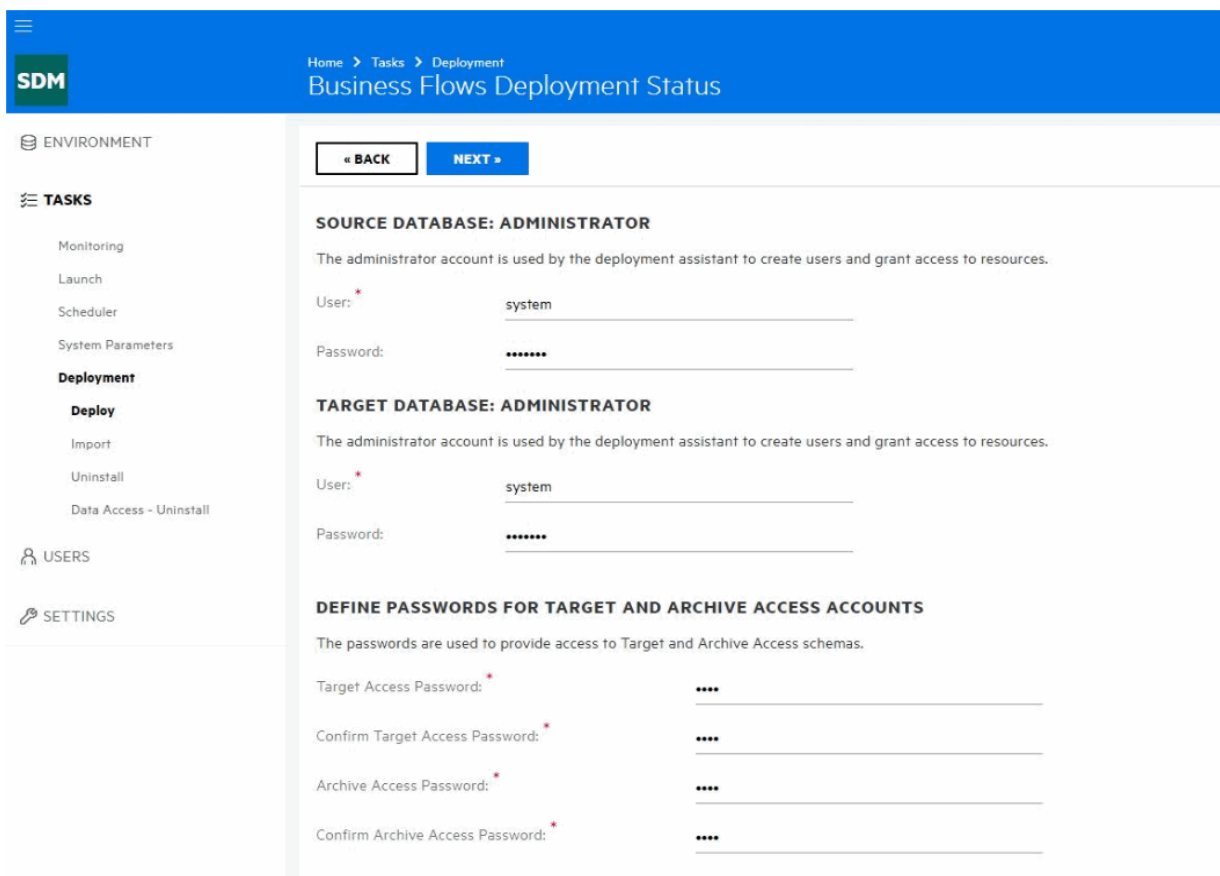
SDM

Home > Tasks > Deployment
Business Flows Deployment Status

ENVIRONMENT

TASKS

Monitoring
Launch
Scheduler
System Parameters
Deployment
Deploy
Import
Uninstall
Data Access - Uninstall

USERS

SETTINGS

« BACK
NEXT »

SOURCE DATABASE: ADMINISTRATOR

The administrator account is used by the deployment assistant to create users and grant access to resources.

User: * system

Password: •••••••

TARGET DATABASE: ADMINISTRATOR

The administrator account is used by the deployment assistant to create users and grant access to resources.

User: * system

Password: •••••••

DEFINE PASSWORDS FOR TARGET AND ARCHIVE ACCESS ACCOUNTS

The passwords are used to provide access to Target and Archive Access schemas.

Target Access Password: * ••••

Confirm Target Access Password: * ••••

Archive Access Password: * ••••

Confirm Archive Access Password: * ••••